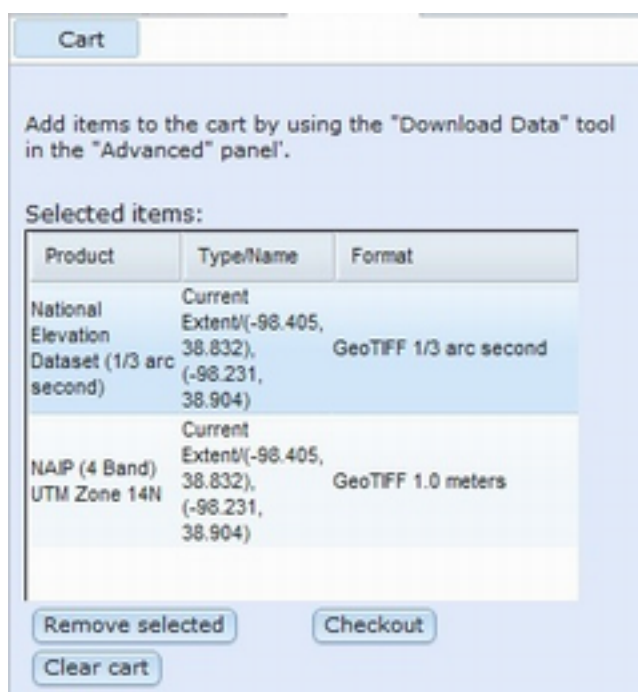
Cart

Add items to the cart by using the "Download Data" tool in the "Advanced" panel'.

Selected items:

| Product | Type/Name | Format |
|---|---|---|
| National Elevation Dataset (1/3 arc second) | Current Extent/(-98.405, 38.832), (-98.231, 38.904) | GeoTIFF 1/3 arc second |
| NAIP (4 Band) UTM Zone 14N | Current Extent/(-98.405, 38.832), (-98.231, 38.904) | GeoTIFF 1.0 meters |

Remove selected

Checkout

Clear cart